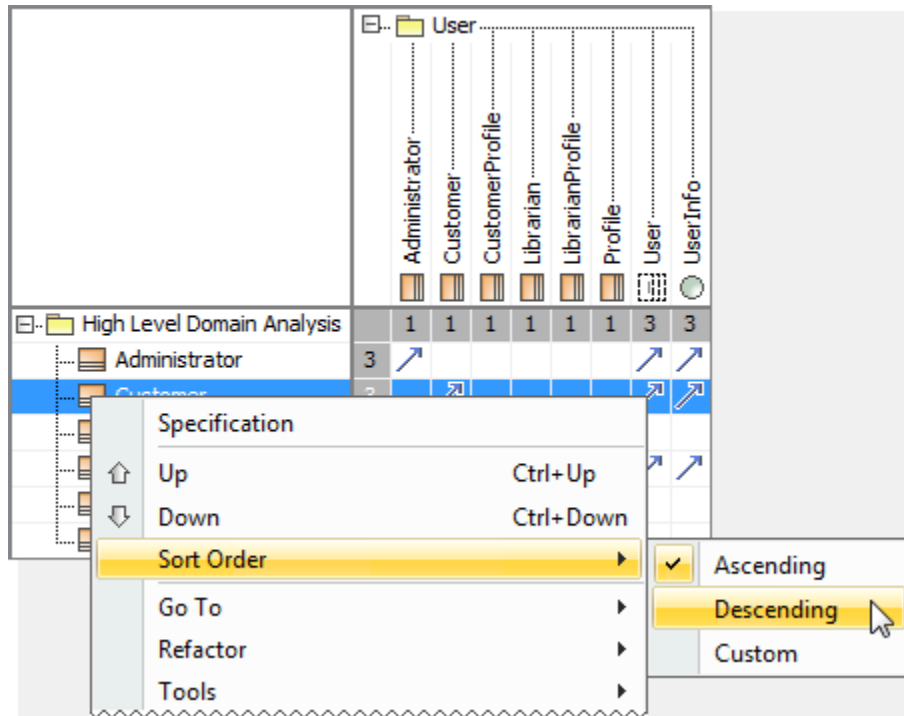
User

Administrator
Customer
CustomerProfile
Librarian
LibrarianProfile
Profile
User
UserInfo

High Level Domain Analysis
1 1 1 1 1 1 3 3
Administrator
3
Customer
3

Specification
Up Ctrl+Up
Down Ctrl+Down
Sort Order
Go To
Refactor
Tools

Ascending
Descending
Custom